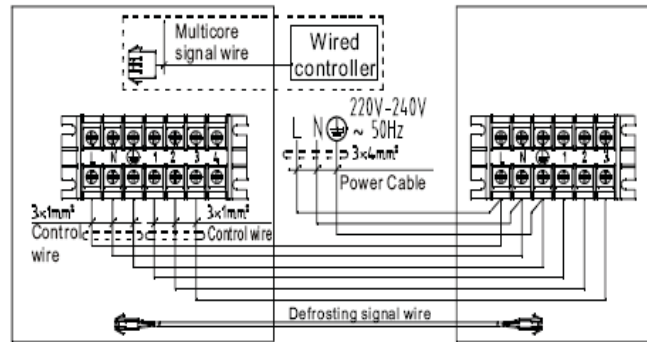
Multicore signal wire

Wired controller

220V-240V
~ 50Hz

L N ⏚ 1 2 3 4

L N ⏚ 1 2 3

L N ⏚

$3\times4mm^2$

Power Cable

$3\times1mm^2$
Control wire

$3\times1mm^2$
Control wire

Defrosting signal wire